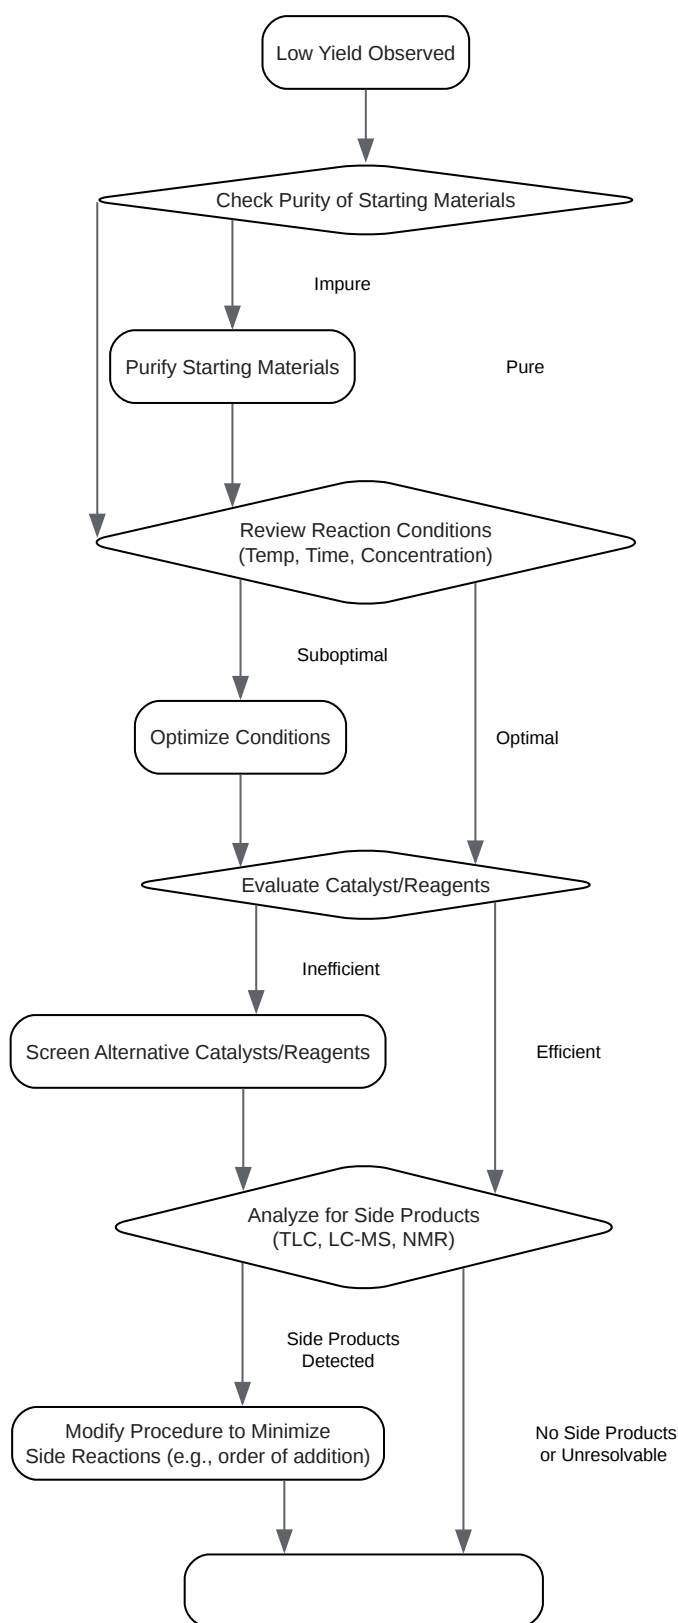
Low Yield Observed

Check Purity of Starting Materials

Impure

Purify Starting Materials

Pure

Review Reaction Conditions
(Temp, Time, Concentration)

Suboptimal

Optimize Conditions

Optimal

Evaluate Catalyst/Reagents

Inefficient

Screen Alternative Catalysts/Reagents

Efficient

Analyze for Side Products
(TLC, LC-MS, NMR)

Side Products
Detected

Modify Procedure to Minimize
Side Reactions (e.g., order of addition)

No Side Products
or Unresolvable